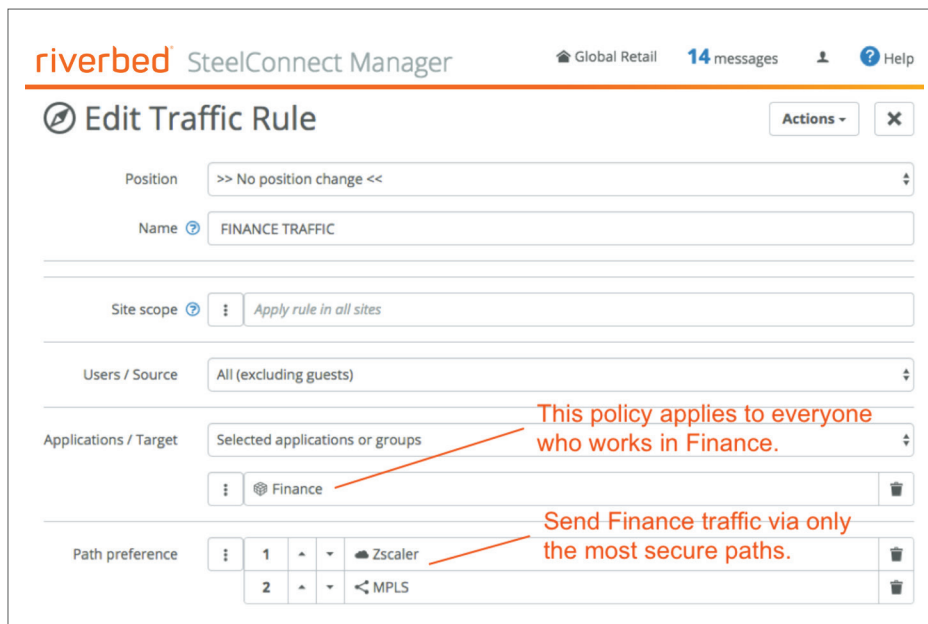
riverbed SteelConnect Manager

Global Retail 14 messages Help

Edit Traffic Rule

Actions

Position >> No position change <<

Name FINANCE TRAFFIC

Site scope Apply rule in all sites

Users / Source All (excluding guests)

Applications / Target Selected applications or groups

This policy applies to everyone who works in Finance.

Finance

Send Finance traffic via only the most secure paths.

Path preference 1 Zscaler

2 MPLS